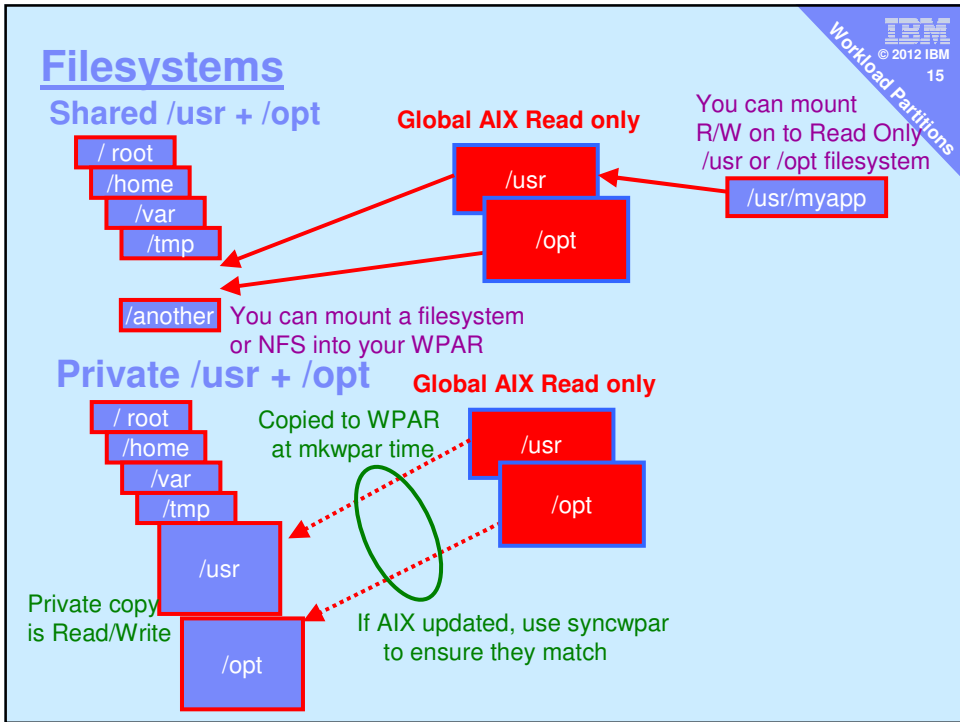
Filesystems

IBM
© 2012 IBM
15
Workload Partitions

Shared /usr + /opt

/ root
/home
/var
/tmp

Global AIX Read only

/usr
/opt

You can mount R/W on to Read Only /usr or /opt filesystem

/usr/myapp

/another You can mount a filesystem or NFS into your WPAR

Private /usr + /opt

Global AIX Read only

/ root
/home
/var
/tmp

Copied to WPAR at mkwpar time

/usr
/opt

/usr

Private copy is Read/Write

/opt

If AIX updated, use syncwpar to ensure they match